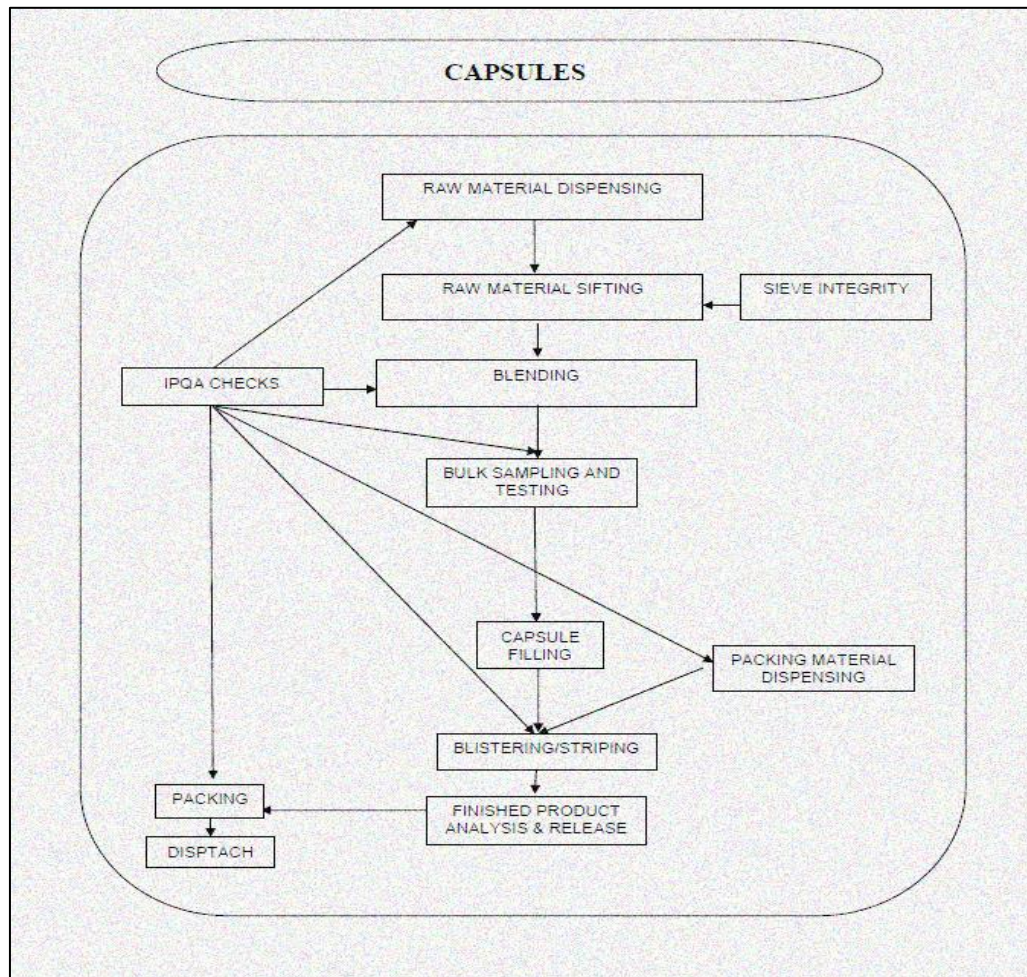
CAPSULES

RAW MATERIAL DISPENSING

RAW MATERIAL SIFTING

SIEVE INTEGRITY

IPQA CHECKS

BLENDING

BULK SAMPLING AND TESTING

CAPSULE FILLING

PACKING MATERIAL DISPENSING

BLISTERING/STRIPING

FINISHED PRODUCT ANALYSIS & RELEASE

PACKING

DISPTACH